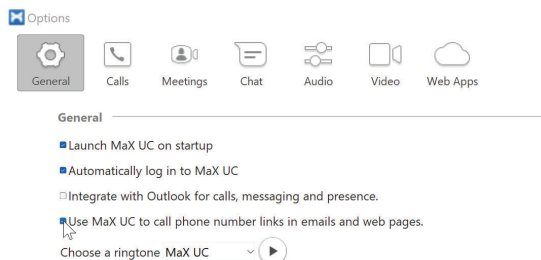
Options

General Calls Meetings Chat Audio Video Web Apps

General

Launch MaX UC on startup

Automatically log in to MaX UC

Integrate with Outlook for calls, messaging and presence.

Use MaX UC to call phone number links in emails and web pages.

Choose a ringtone MaX UC